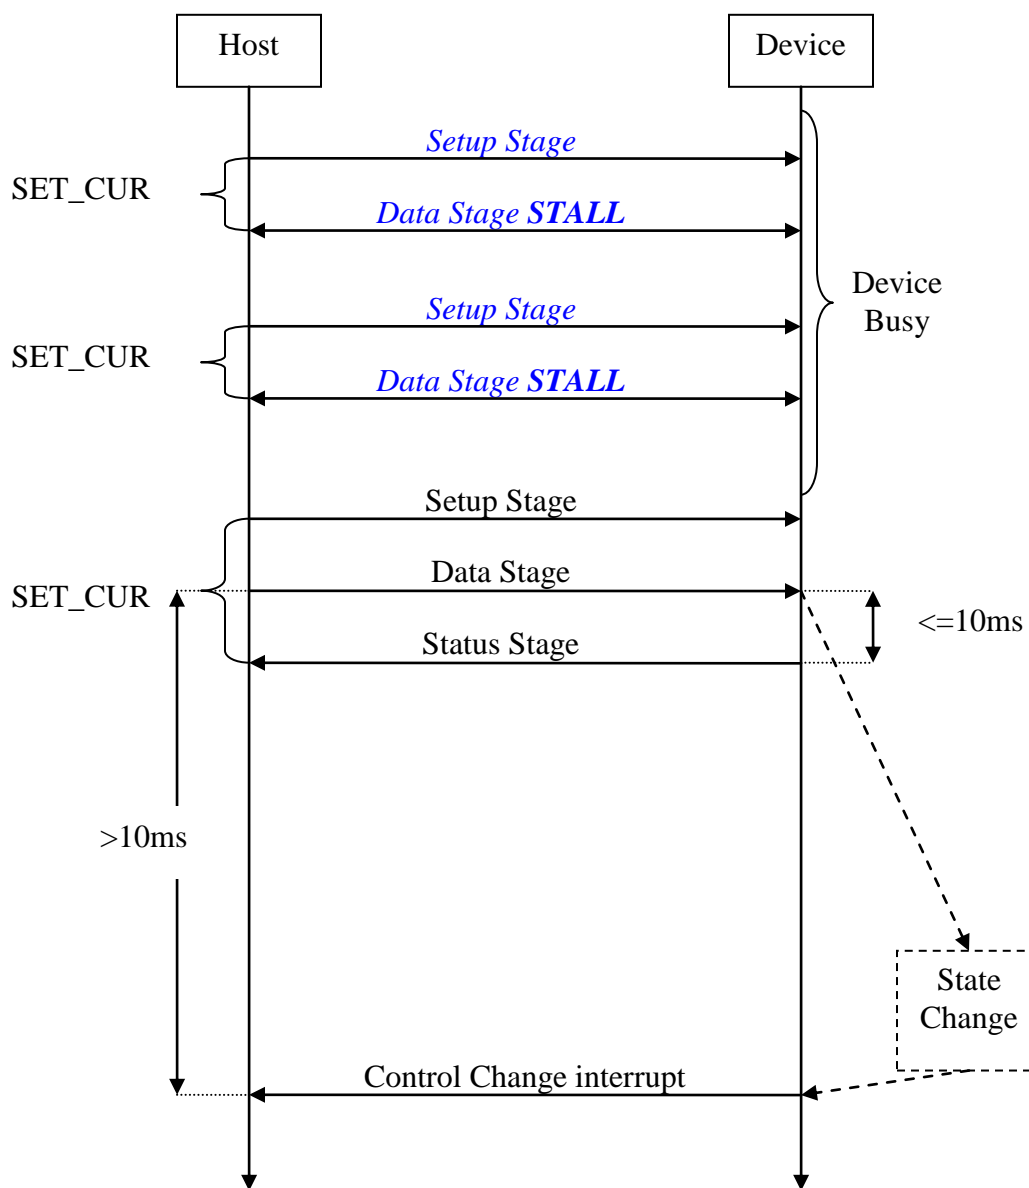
Host

Device

Setup Stage

SET_CUR

Data Stage STALL

Device Busy

Setup Stage

SET_CUR

Data Stage STALL

Setup Stage

Data Stage

SET_CUR

<=10ms

Status Stage

>10ms

State Change

Control Change interrupt